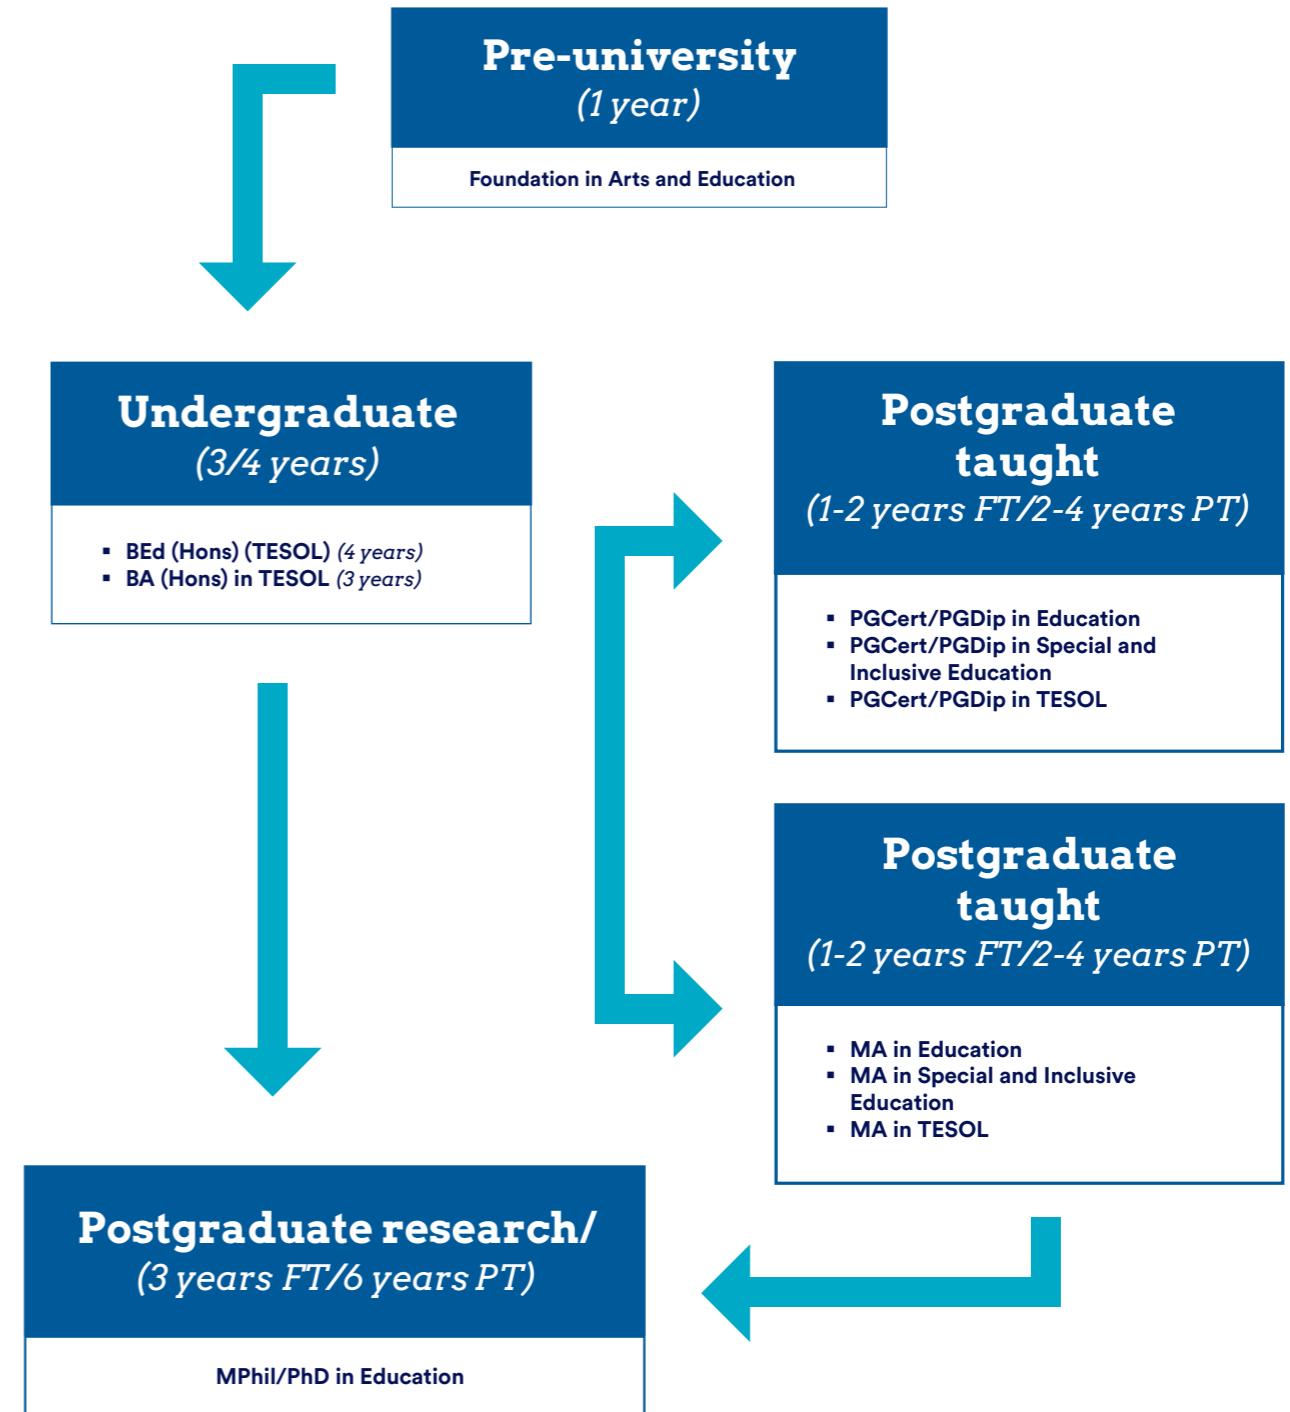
Pre-university
(1 year)

Foundation in Arts and Education

Undergraduate
(3/4 years)

- BEd (Hons) (TESOL) (4 years)
- BA (Hons) in TESOL (3 years)

Postgraduate taught
(1-2 years FT/2-4 years PT)

- PGCert/PGDip in Education
- PGCert/PGDip in Special and Inclusive Education
- PGCert/PGDip in TESOL

Postgraduate taught
(1-2 years FT/2-4 years PT)

- MA in Education
- MA in Special and Inclusive Education
- MA in TESOL

Postgraduate research/
(3 years FT/6 years PT)

MPhil/PhD in Education